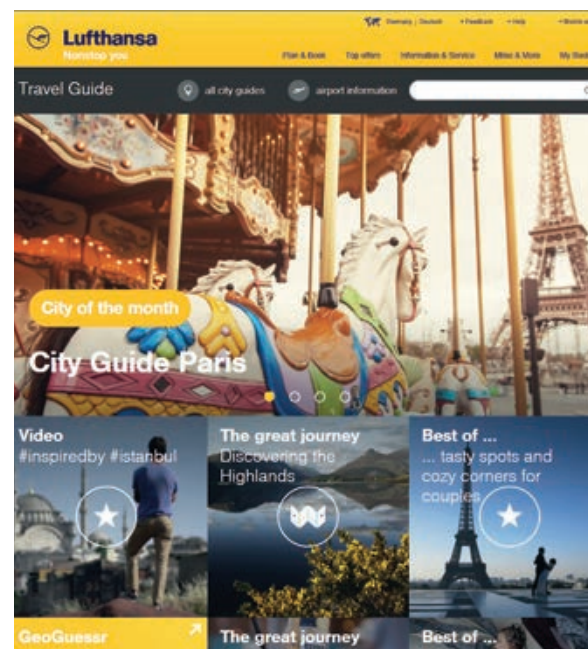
Lufthansa
Nonstop you

Germany | Deutsch • Feedback • Help • Mobile

Plan & Book   Top offers   Information & Service   Miles & More   My Bookings

Travel Guide   all city guides   airport information

City of the month
City Guide Paris

Video
#inspiredby #istanbul

The great journey
Discovering the Highlands

Best of ...
... tasty spots and cozy corners for couples

GeoGuessr

The great journey

Best of ...